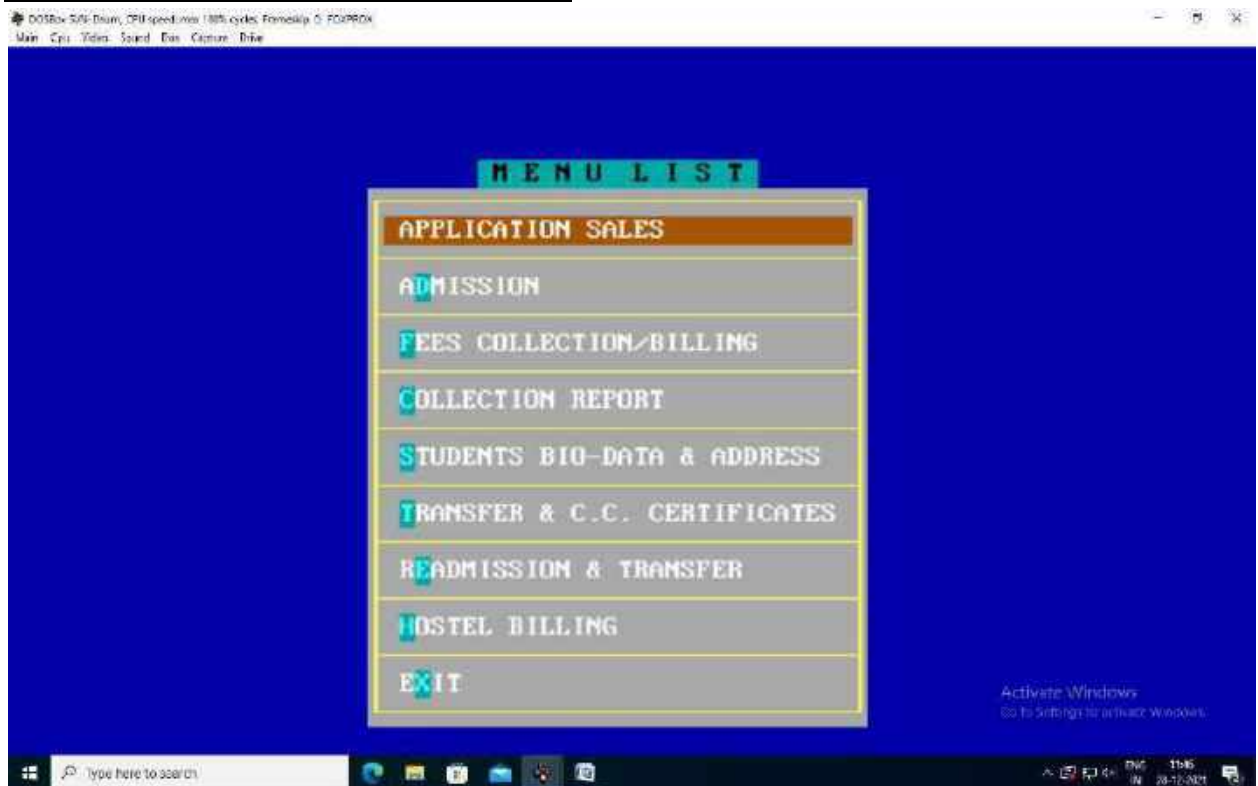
DOSBox SVN-Daum, CPU speed: max 100% cycles, Frameskip 0, FOXPROX
Main Cpu Video Sound Dos Capture Drive

MENU LIST

APPLICATION SALES

ADMISSION

FEES COLLECTION/BILLING

COLLECTION REPORT

STUDENTS BIO-DATA & ADDRESS

TRANSFER & C.C. CERTIFICATES

READMISSION & TRANSFER

HOSTEL BILLING

EXIT

Activate Windows
Go to Settings to activate Windows.

Type here to search

ENG IN 11:46 28-12-2021